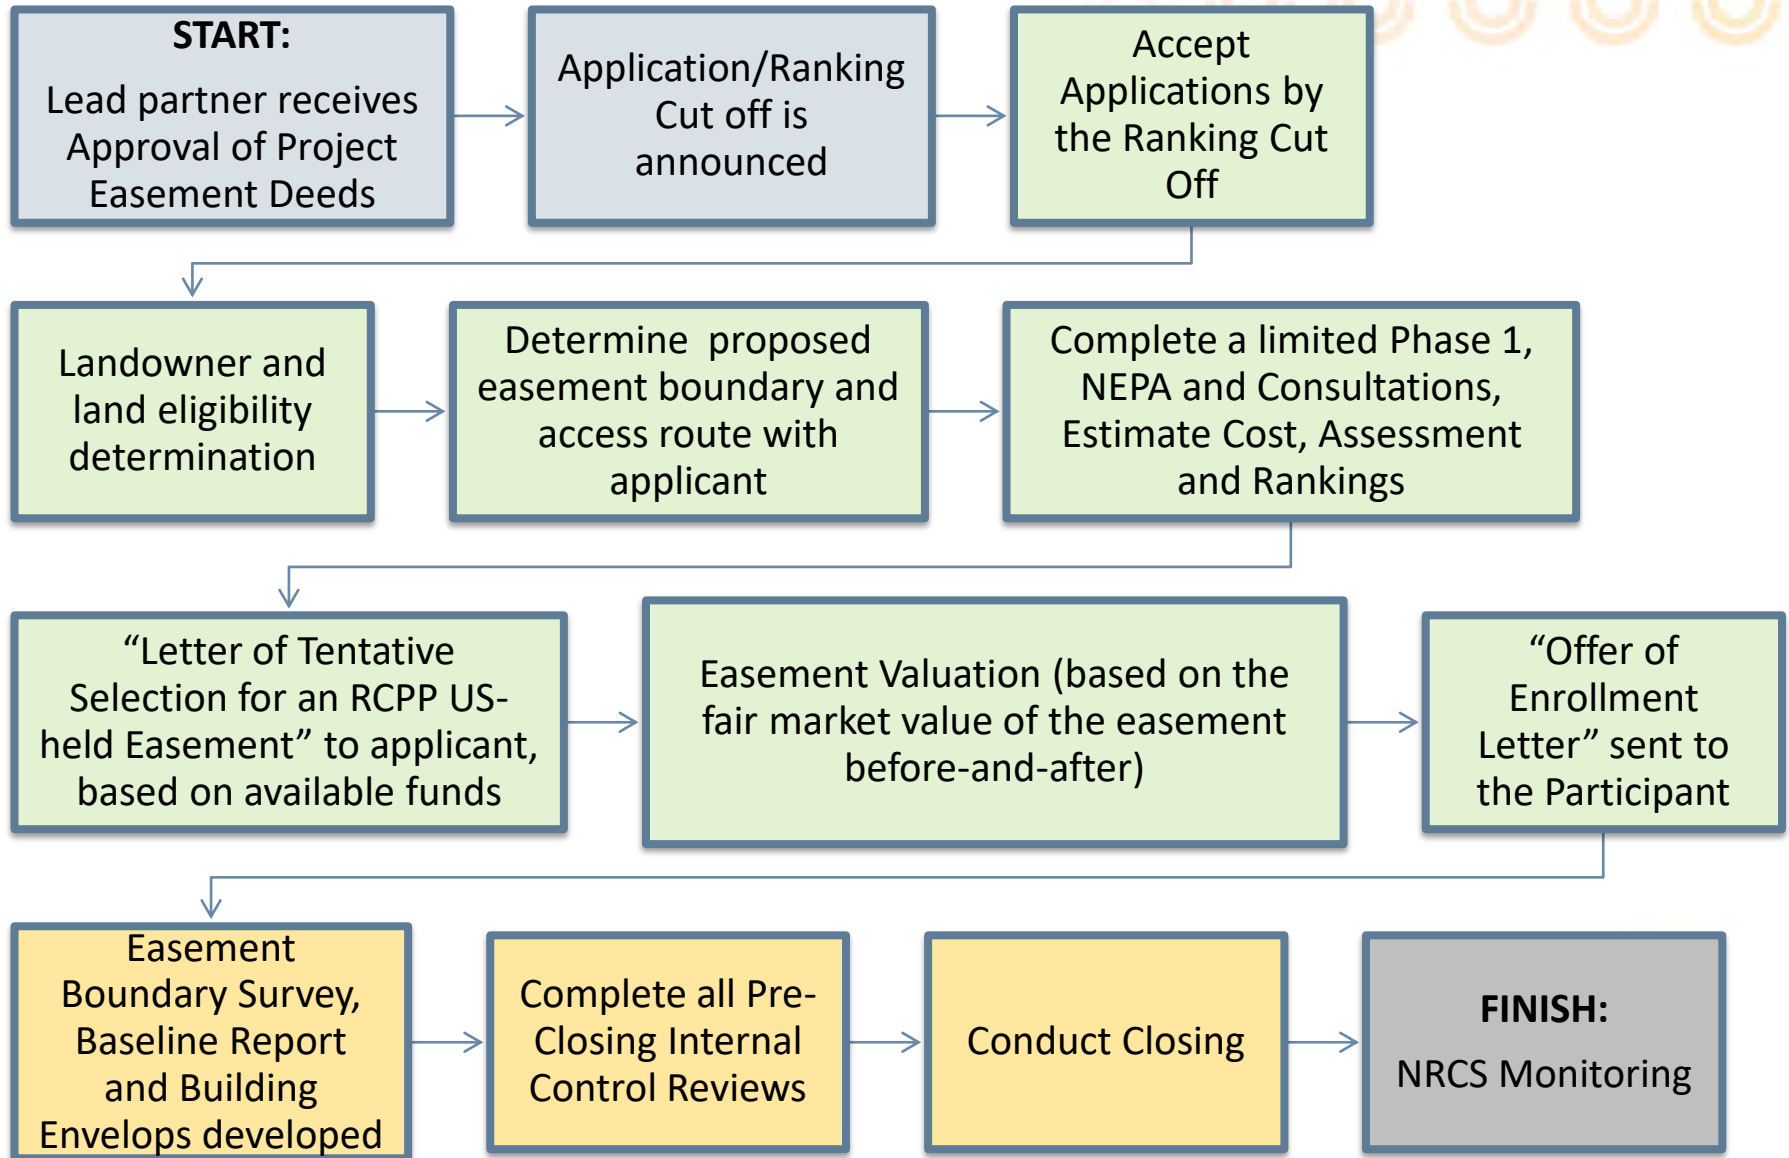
START:
Lead partner receives Approval of Project Easement Deeds

Application/Ranking Cut off is announced

Accept Applications by the Ranking Cut Off

Landowner and land eligibility determination

Determine proposed easement boundary and access route with applicant

Complete a limited Phase 1, NEPA and Consultations, Estimate Cost, Assessment and Rankings

“Letter of Tentative Selection for an RCPP US-held Easement” to applicant, based on available funds

Easement Valuation (based on the fair market value of the easement before-and-after)

“Offer of Enrollment Letter” sent to the Participant

Easement Boundary Survey, Baseline Report and Building Envelops developed

Complete all Pre-Closing Internal Control Reviews

Conduct Closing

FINISH:
NRCS Monitoring